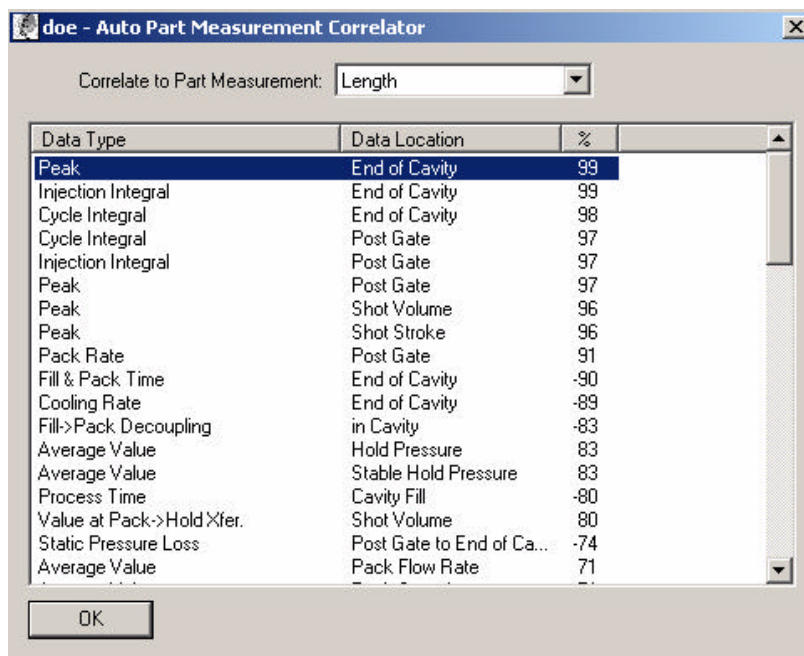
doe - Auto Part Measurement Correlator

Correlate to Part Measurement: Length

| Data Type | Data Location | % |
|---|---|---|
| Peak | End of Cavity | 99 |
| Injection Integral | End of Cavity | 99 |
| Cycle Integral | End of Cavity | 98 |
| Cycle Integral | Post Gate | 97 |
| Injection Integral | Post Gate | 97 |
| Peak | Post Gate | 97 |
| Peak | Shot Volume | 96 |
| Peak | Shot Stroke | 96 |
| Pack Rate | Post Gate | 91 |
| Fill & Pack Time | End of Cavity | -90 |
| Cooling Rate | End of Cavity | -89 |
| Fill->Pack Decoupling | in Cavity | -83 |
| Average Value | Hold Pressure | 83 |
| Average Value | Stable Hold Pressure | 83 |
| Process Time | Cavity Fill | -80 |
| Value at Pack->Hold Xfer. | Shot Volume | 80 |
| Static Pressure Loss | Post Gate to End of Ca... | -74 |
| Average Value | Pack Flow Rate | 71 |
| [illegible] | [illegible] | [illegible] |

OK